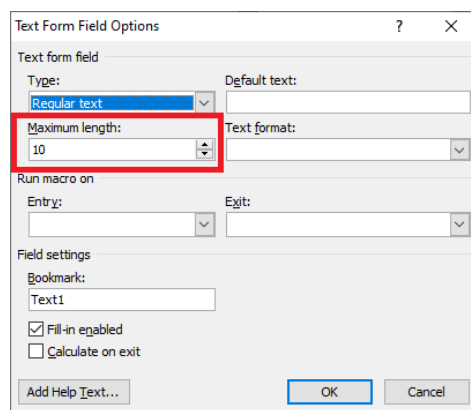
Text Form Field Options

?

×

Text form field

Type:

Regular text

Default text:

Maximum length:

10

Text format:

Run macro on

Entry:

Exit:

Field settings

Bookmark:

Text1

Fill-in enabled

Calculate on exit

Add Help Text...

OK

Cancel